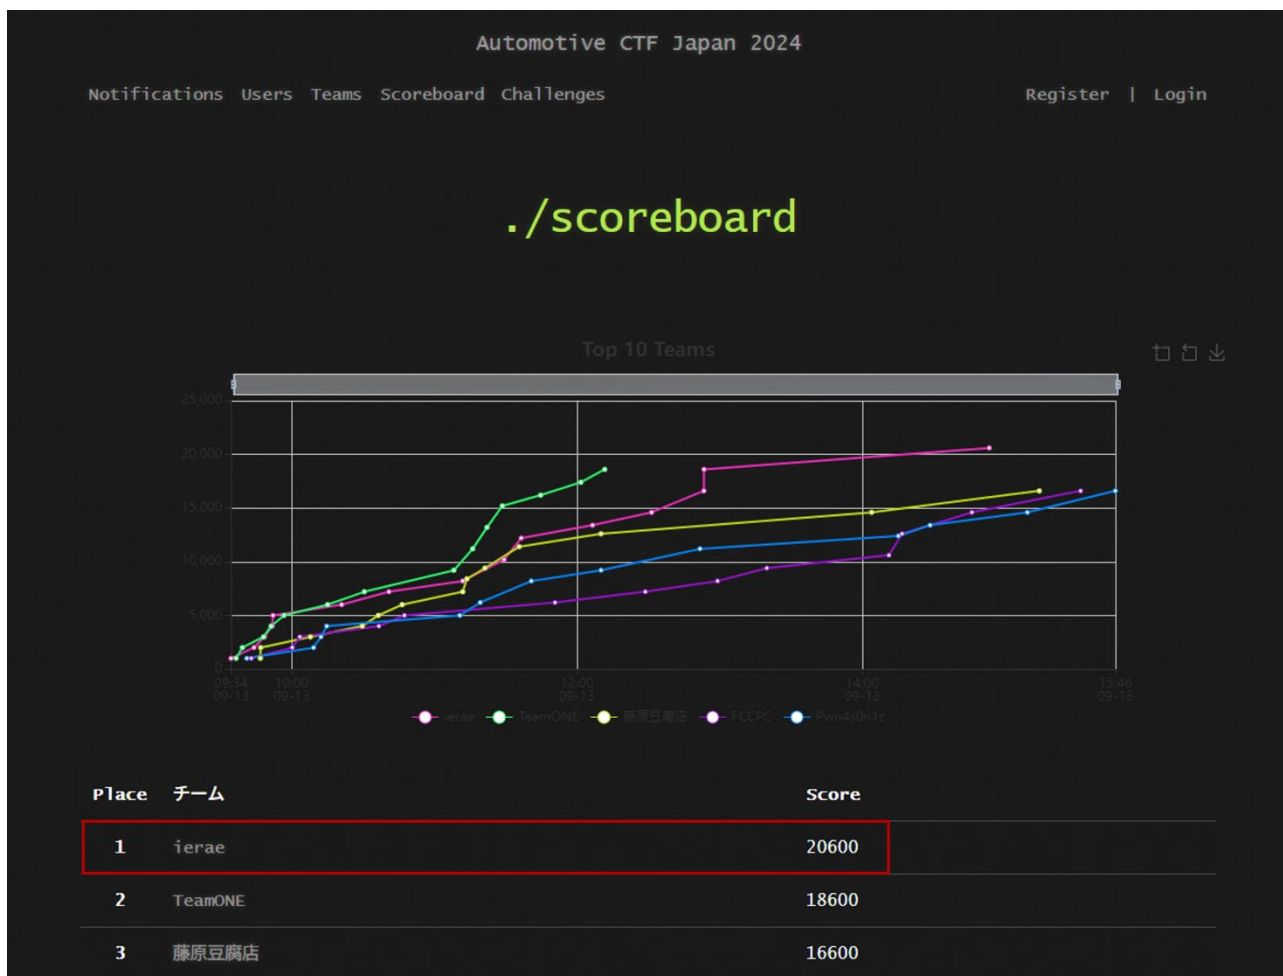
Automotive CTF Japan 2024

Notifications Users Teams Scoreboard Challenges

Register | Login

./scoreboard

Top 10 Teams

25,000
20,000
15,000
10,000
5,000
0

09:34 09-13
10:00 09-13
12:00 09-13
14:00 09-13
15:46 09-13

ierae TeamONE 藤原豆腐店 FCCPC Pwn4s0n1c

| Place | チーム | Score |
|---|---|---|
| 1 | ierae | 20600 |
| 2 | TeamONE | 18600 |
| 3 | 藤原豆腐店 | 16600 |